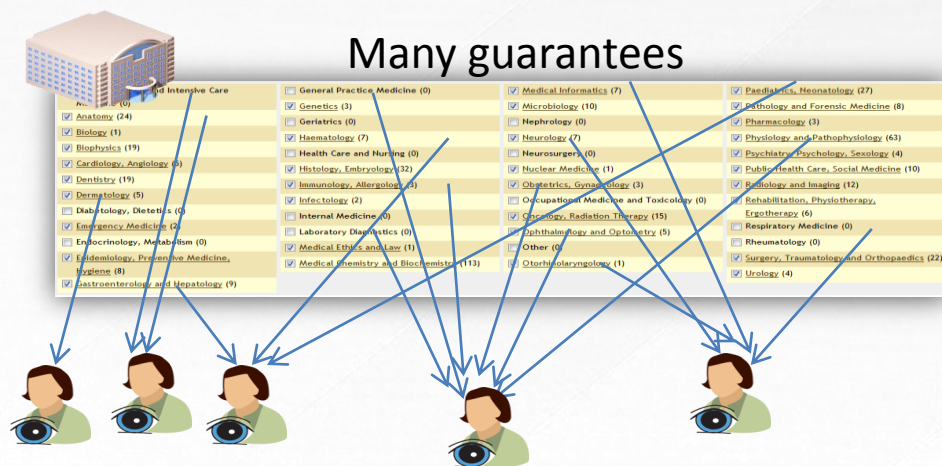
Many guarantees

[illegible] and Intensive Care Medicine (0)
Anatomy (24)
Biology (1)
Biophysics (19)
Cardiology, Angiology (6)
Dentistry (19)
Dermatology (5)
Diabetology, Dietetics (0)
Emergency Medicine (2)
Endocrinology, Metabolism (0)
Epidemiology, Preventive Medicine, Hygiene (8)
Gastroenterology and Hepatology (9)

General Practice Medicine (0)
Genetics (3)
Geriatrics (0)
Haematology (7)
Health Care and Nursing (0)
Histology, Embryology (32)
Immunology, Allergology (3)
Infectology (2)
Internal Medicine (0)
Laboratory Diagnostics (0)
Medical Ethics and Law (1)
Medical Chemistry and Biochemistry (113)

Medical Informatics (7)
Microbiology (10)
Nephrology (0)
Neurology (7)
Neurosurgery (0)
Nuclear Medicine (1)
Obstetrics, Gynaecology (3)
Occupational Medicine and Toxicology (0)
Oncology, Radiation Therapy (15)
Ophthalmology and Optometry (5)
Other (0)
Otorhinolaryngology (1)

Paediatrics, Neonatology (27)
Pathology and Forensic Medicine (8)
Pharmacology (3)
Physiology and Pathophysiology (63)
Psychiatry, Psychology, Sexology (4)
Public Health Care, Social Medicine (10)
Radiology and Imaging (12)
Rehabilitation, Physiotherapy, Ergotherapy (6)
Respiratory Medicine (0)
Rheumatology (0)
Surgery, Traumatology and Orthopaedics (22)
Urology (4)